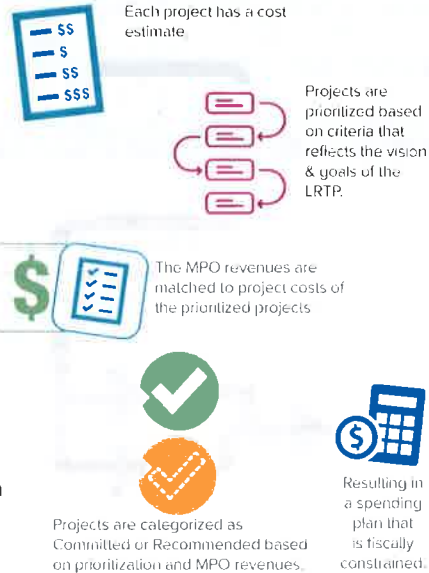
$$
$
$$
$$$

Each project has a cost estimate

Projects are prioritized based on criteria that reflects the vision & goals of the LRTP.

$

The MPO revenues are matched to project costs of the prioritized projects

Projects are categorized as Committed or Recommended based on prioritization and MPO revenues.

$

Resulting in a spending plan that is fiscally constrained.